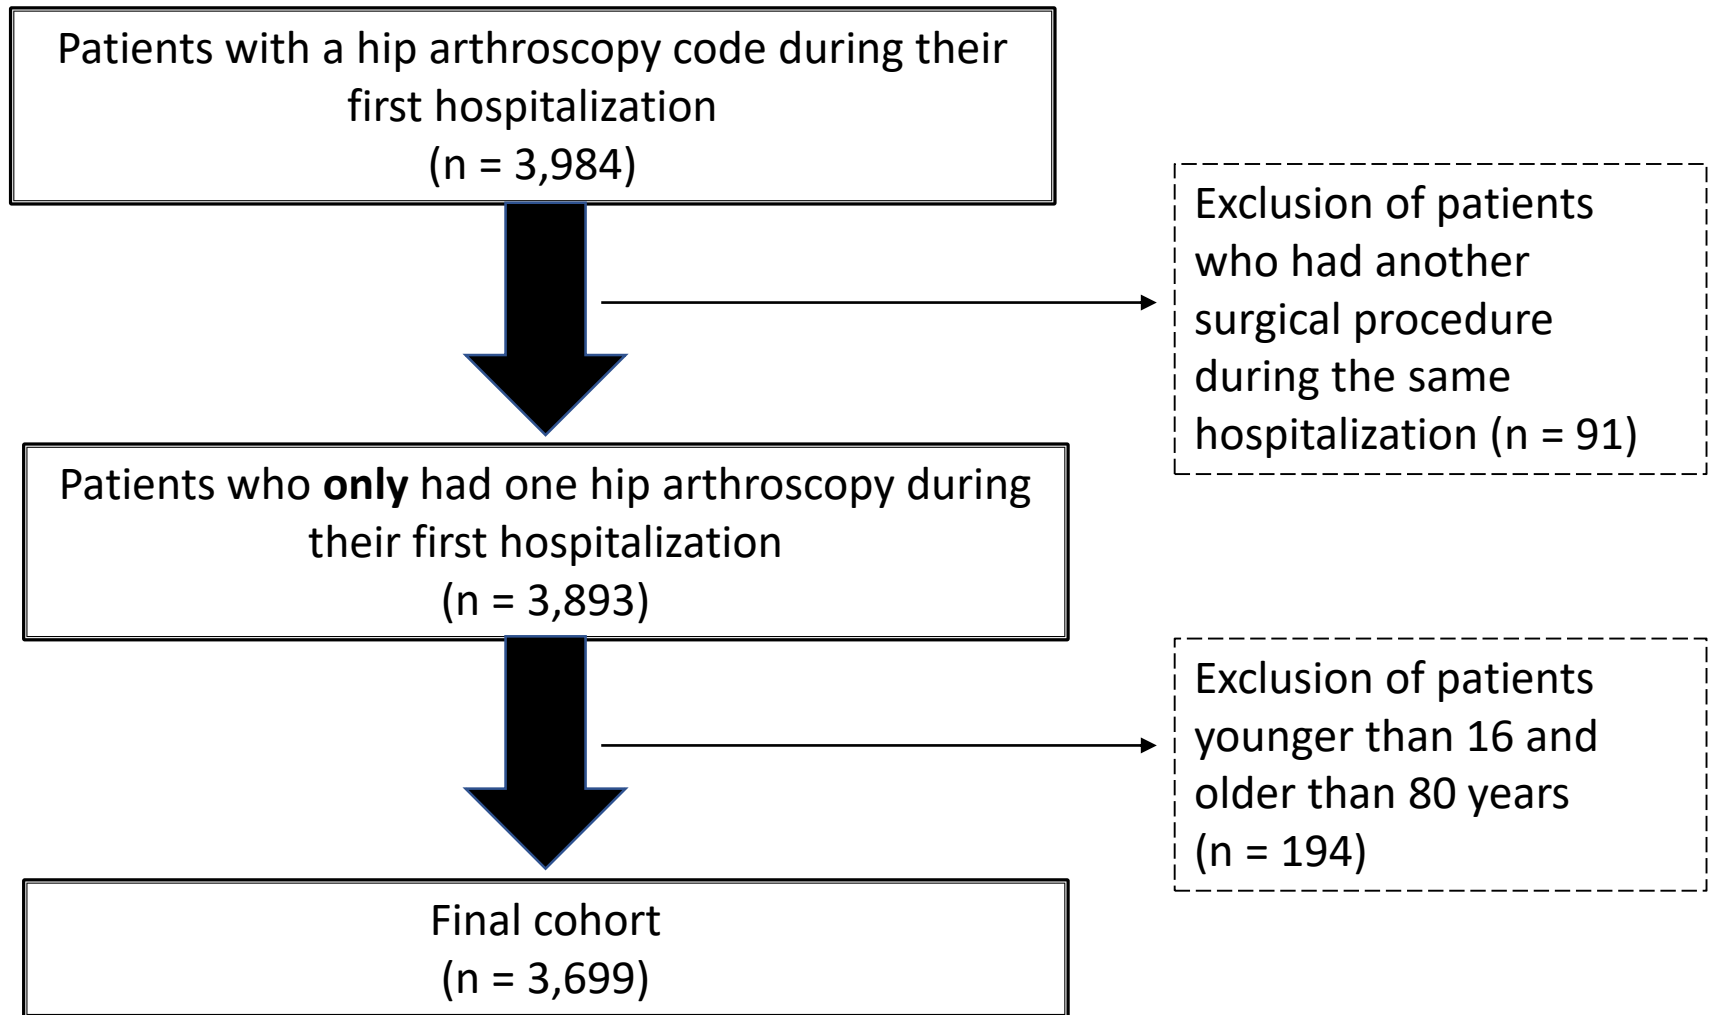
Patients with a hip arthroscopy code during their first hospitalization
(n = 3,984)

Exclusion of patients who had another surgical procedure during the same hospitalization (n = 91)

Patients who **only** had one hip arthroscopy during their first hospitalization
(n = 3,893)

Exclusion of patients younger than 16 and older than 80 years (n = 194)

Final cohort
(n = 3,699)